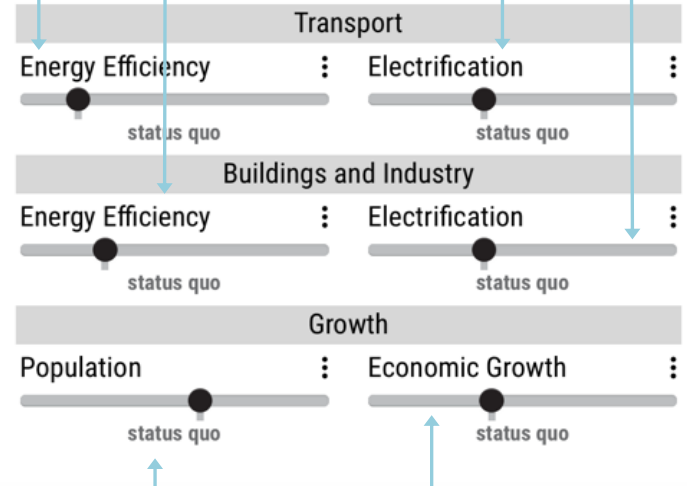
Transport

Energy Efficiency ⋮

status quo

Electrification ⋮

status quo

Buildings and Industry

Energy Efficiency ⋮

status quo

Electrification ⋮

status quo

Growth

Population ⋮

status quo

Economic Growth ⋮

status quo